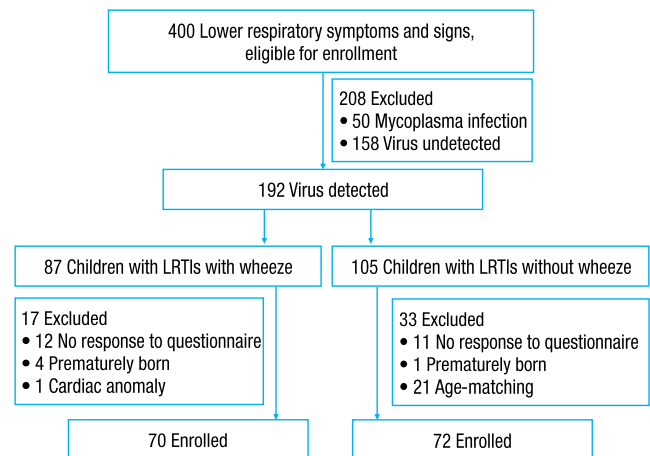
400 Lower respiratory symptoms and signs, eligible for enrollment

208 Excluded
• 50 Mycoplasma infection
• 158 Virus undetected

192 Virus detected

87 Children with LRTIs with wheeze

105 Children with LRTIs without wheeze

17 Excluded
• 12 No response to questionnaire
• 4 Prematurely born
• 1 Cardiac anomaly

33 Excluded
• 11 No response to questionnaire
• 1 Prematurely born
• 21 Age-matching

70 Enrolled

72 Enrolled